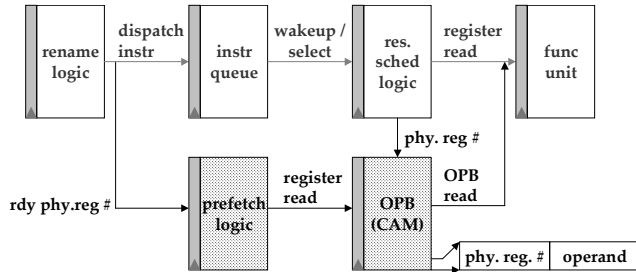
rename logic

dispatch instr

instr queue

wakeup / select

res. sched logic

register read

func unit

phy. reg #

rdy phy.reg #

prefetch logic

register read

OPB (CAM)

OPB read

| phy. reg. # | operand |
|---|---|